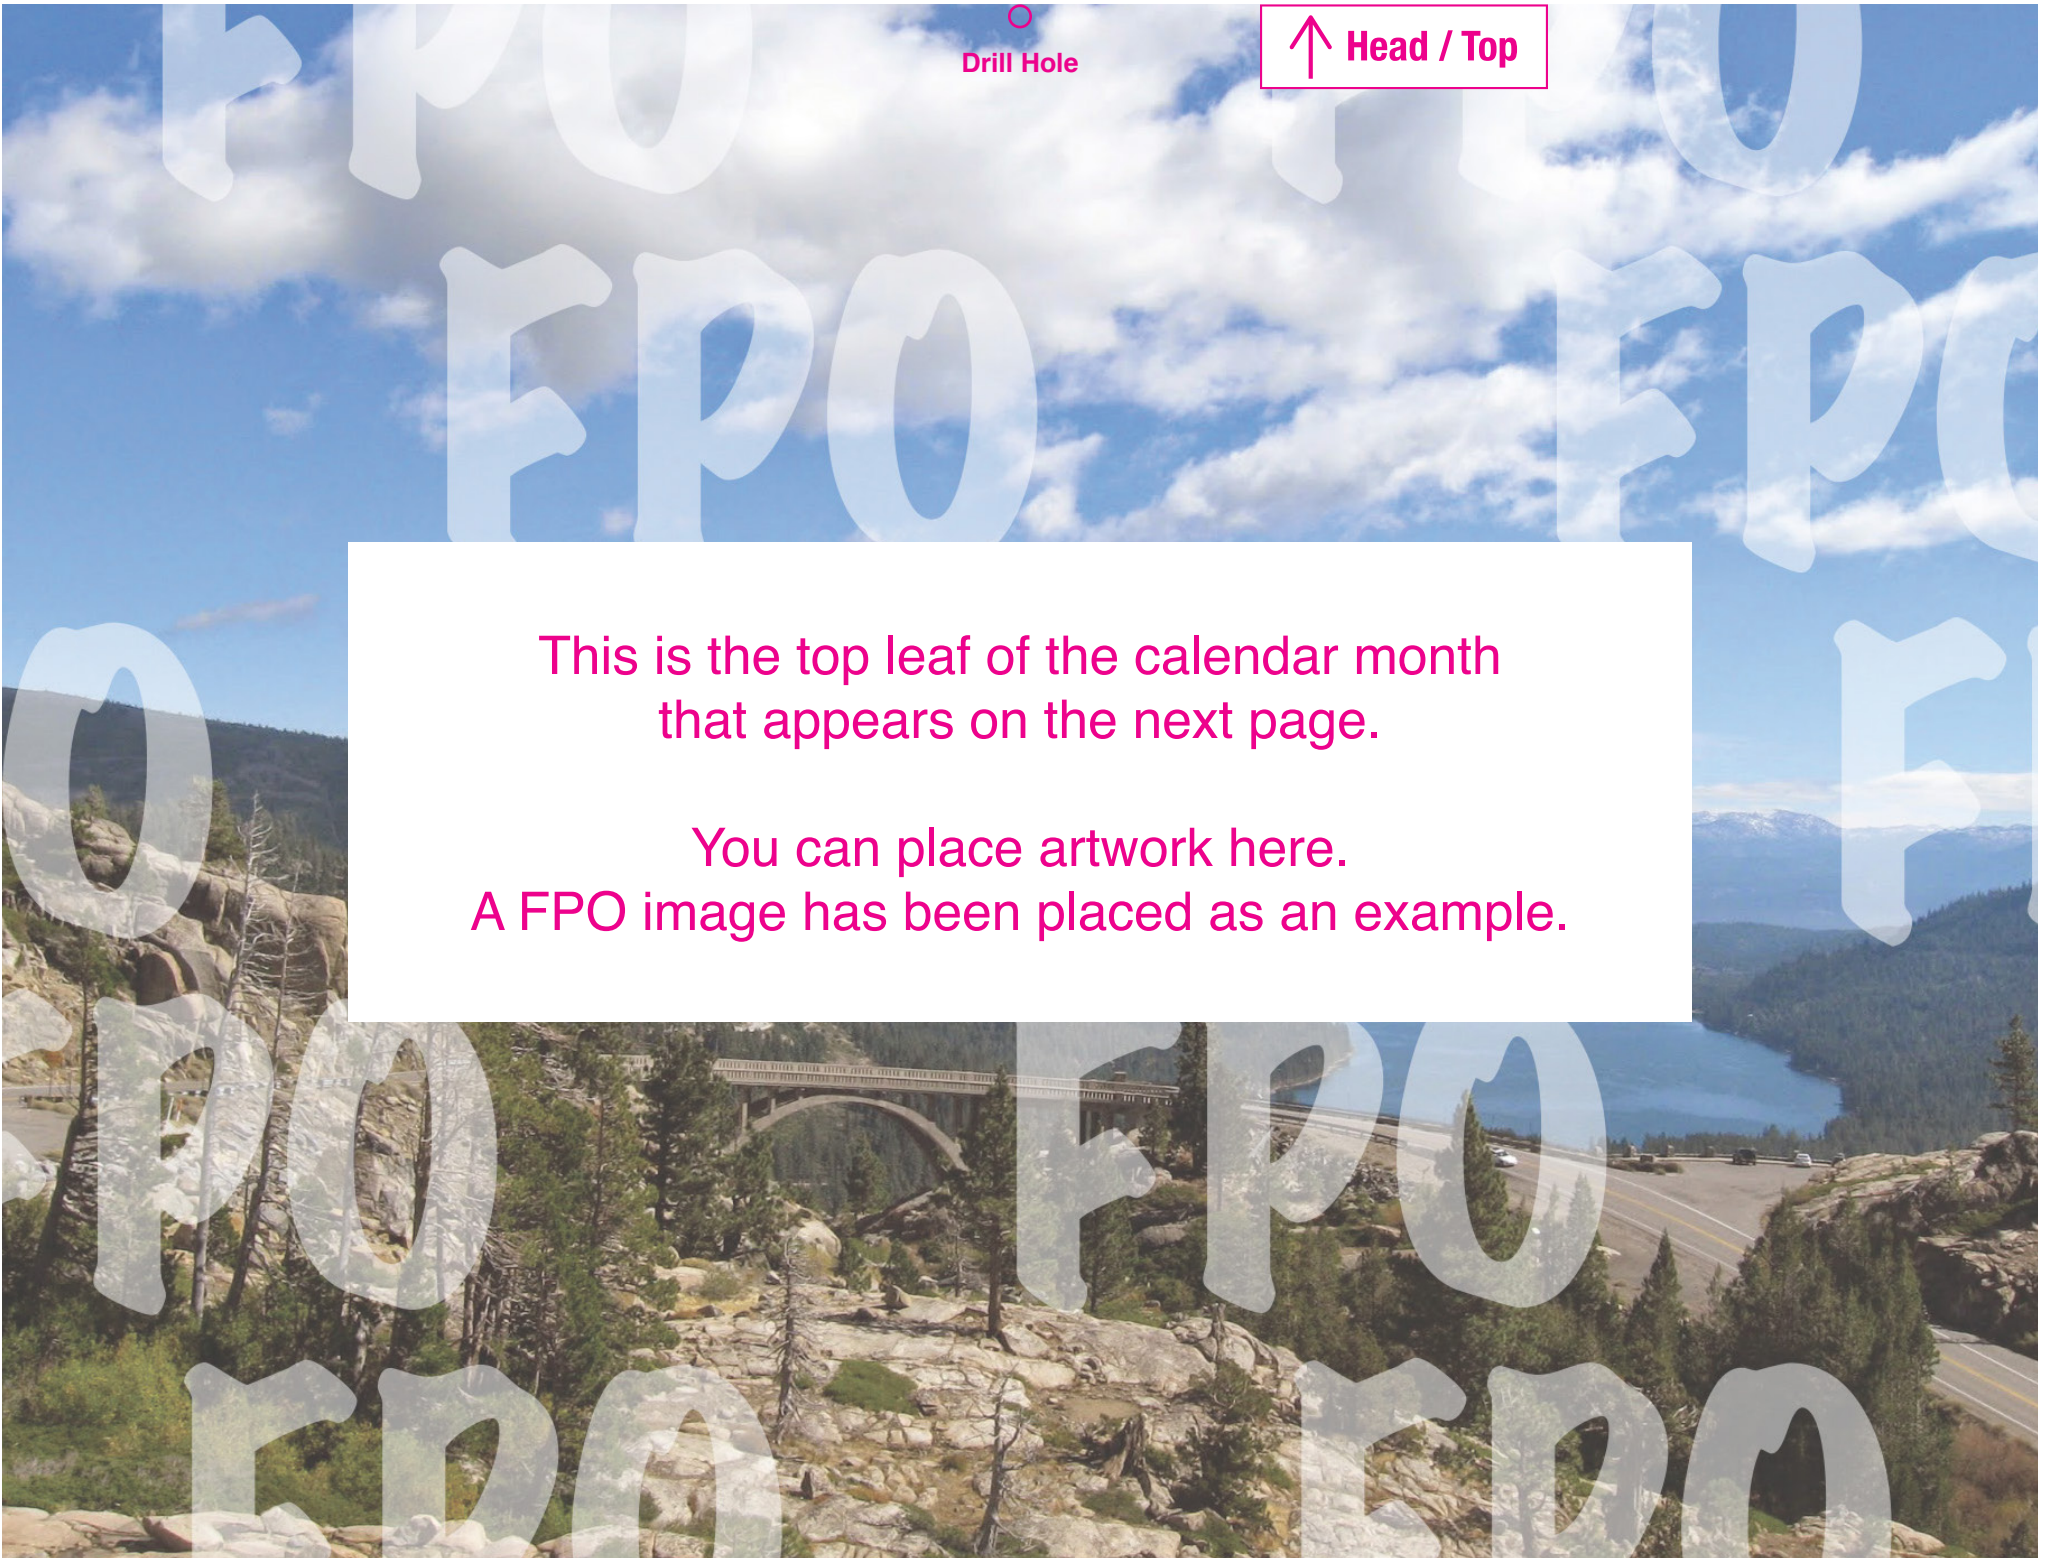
Drill Hole

Head / Top

FPO FPO

FPO FPO

This is the top leaf of the calendar month that appears on the next page.

You can place artwork here.
A FPO image has been placed as an example.

FPO FPO

FPO FPO